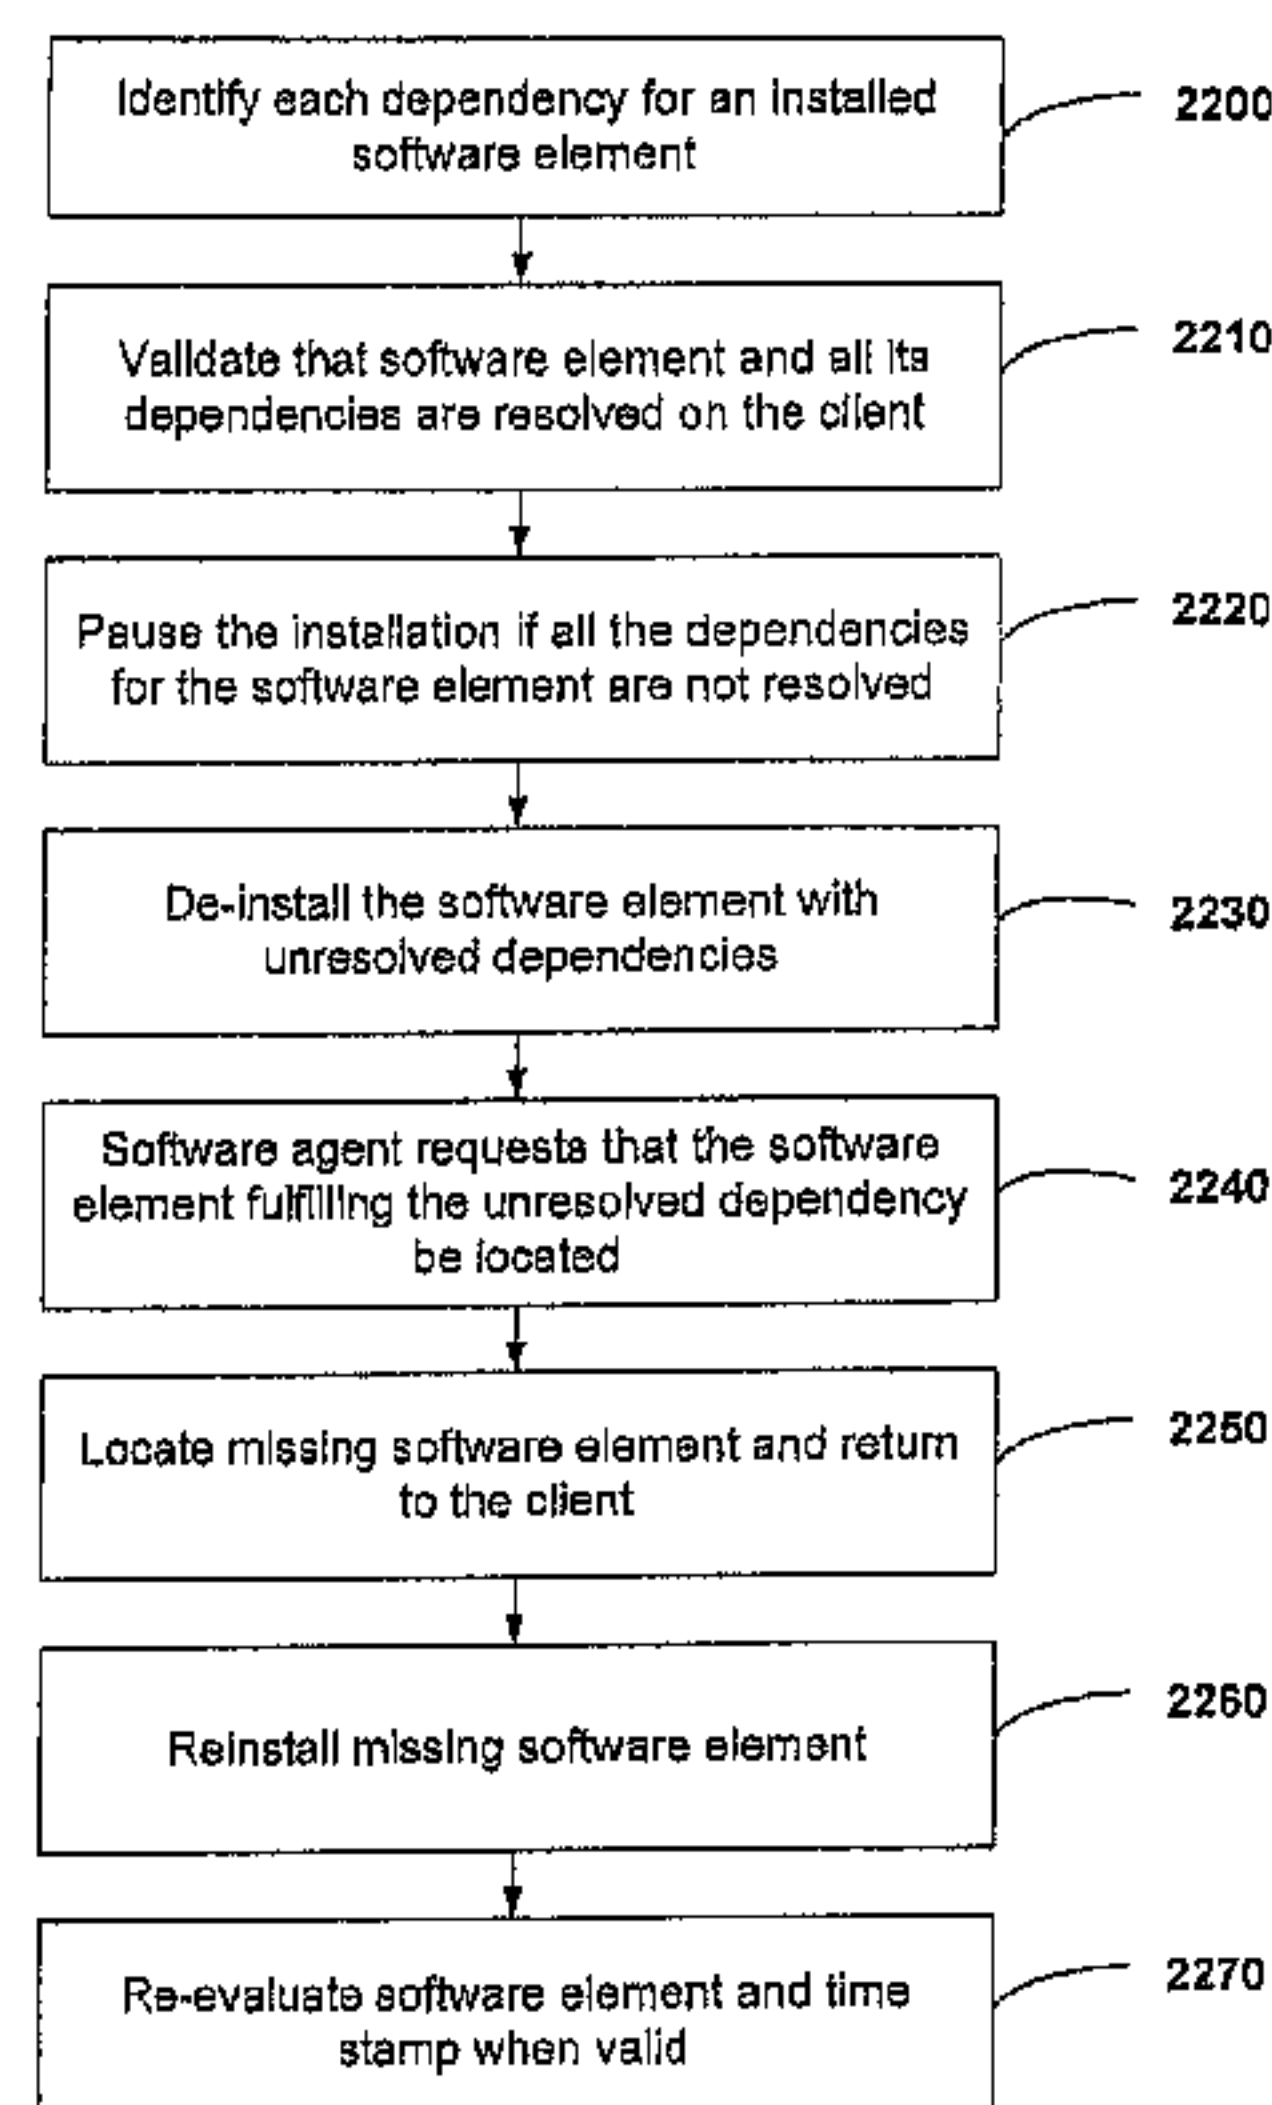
Identify each dependency for an installed software element

2200

Validate that software element and all its dependencies are resolved on the client

2210

Pause the installation if all the dependencies for the software element are not resolved

2220

De-install the software element with unresolved dependencies

2230

Software agent requests that the software element fulfilling the unresolved dependency be located

2240

Locate missing software element and return to the client

2250

Reinstall missing software element

2260

Re-evaluate software element and time stamp when valid

2270